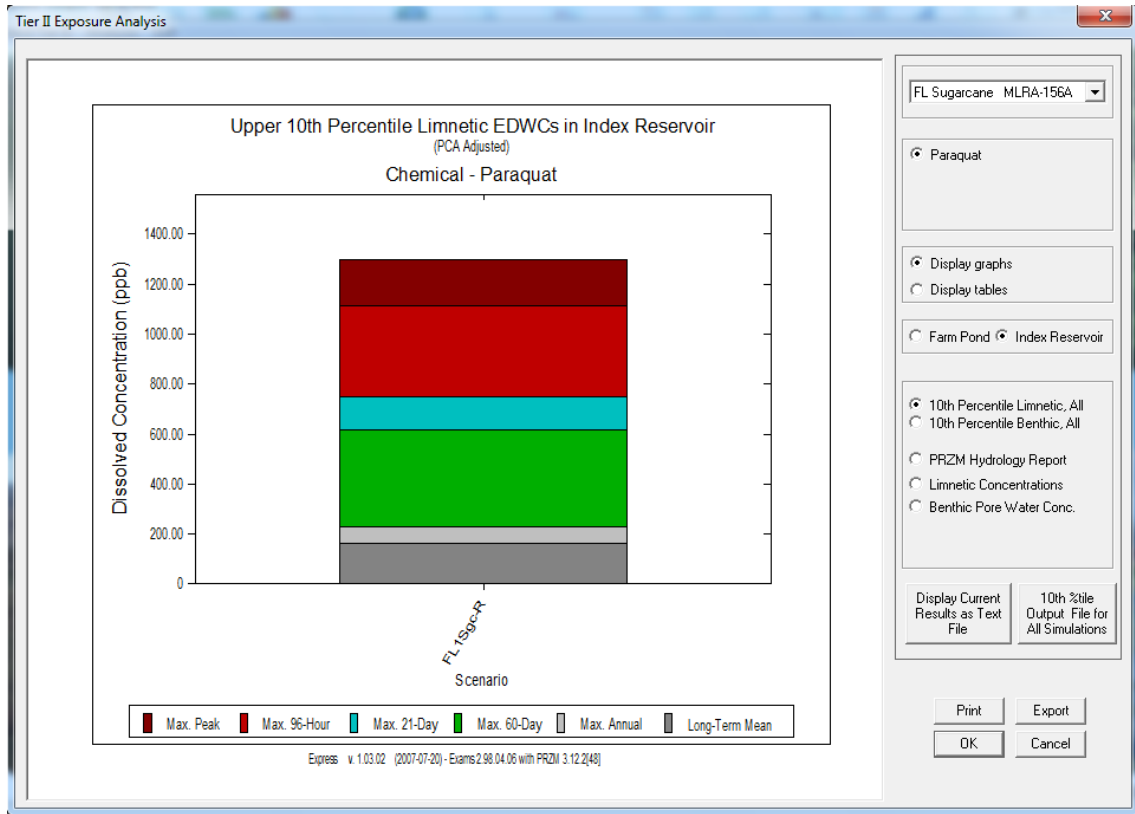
Tier II Exposure Analysis

Upper 10th Percentile Limnetic EDWCs in Index Reservoir
(PCA Adjusted)
Chemical - Paraquat

Dissolved Concentration (ppb)

1400.00
1200.00
1000.00
800.00
600.00
400.00
200.00
0

FL1Sgc-R
Scenario

Max. Peak
Max. 96-Hour
Max. 21-Day
Max. 60-Day
Max. Annual
Long-Term Mean

Express v. 1.03.02 (2007-07-20) - Exams 2.98.04.06 with PRZM 3.12.2[48]

FL Sugarcane MLRA-156A

Paraquat

Display graphs
Display tables

Farm Pond
Index Reservoir

10th Percentile Limnetic, All
10th Percentile Benthic, All

PRZM Hydrology Report
Limnetic Concentrations
Benthic Pore Water Conc.

Display Current Results as Text File

10th %tile Output File for All Simulations

Print
Export
OK
Cancel